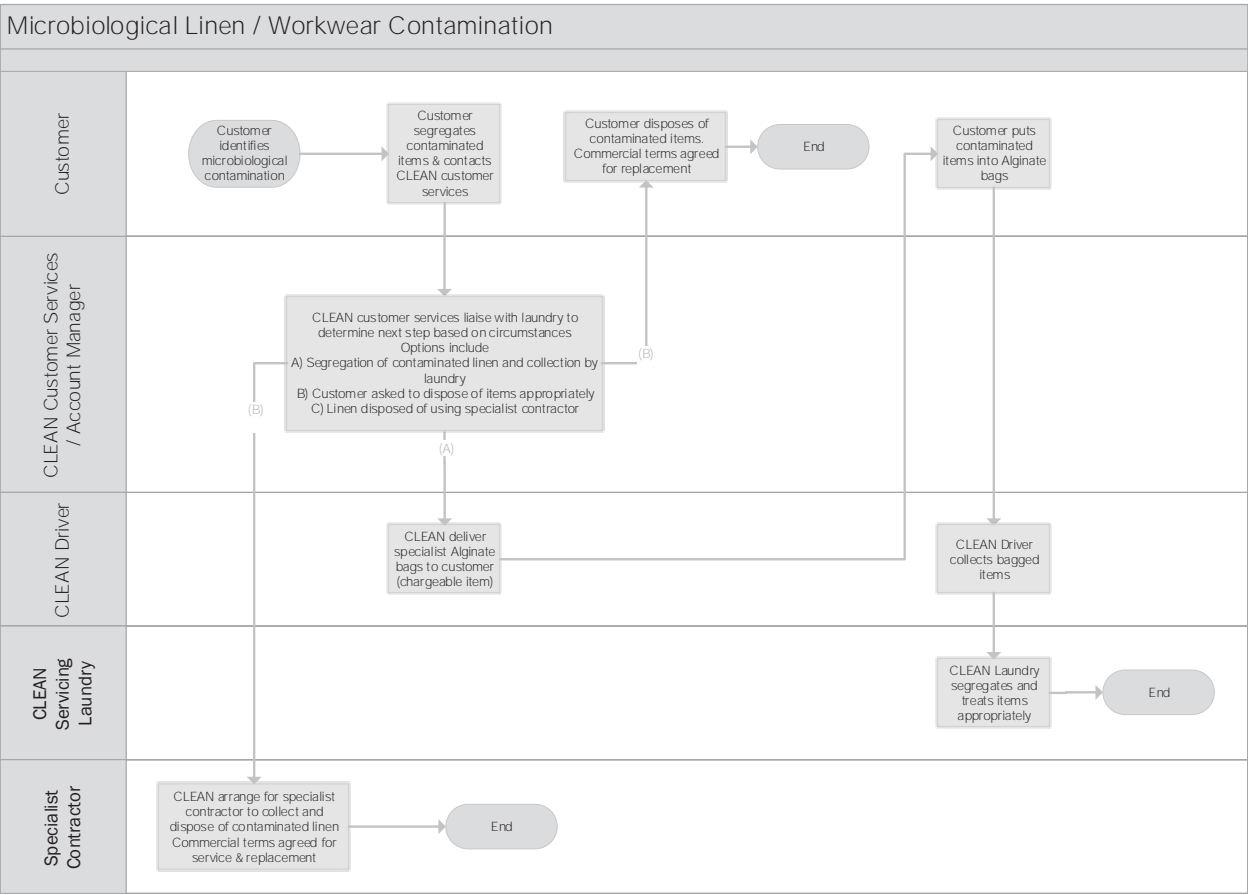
Microbiological Linen / Workwear Contamination

Customer

Customer identifies microbiological contamination

Customer segregates contaminated items & contacts CLEAN customer services

Customer disposes of contaminated items. Commercial terms agreed for replacement

End

Customer puts contaminated items into Alginate bags

CLEAN Customer Services / Account Manager

CLEAN customer services liaise with laundry to determine next step based on circumstances
Options include
A) Segregation of contaminated linen and collection by laundry
B) Customer asked to dispose of items appropriately
C) Linen disposed of using specialist contractor

(B)

(B)

(A)

CLEAN Driver

CLEAN deliver specialist Alginate bags to customer (chargeable item)

CLEAN Driver collects bagged items

CLEAN Servicing Laundry

CLEAN Laundry segregates and treats items appropriately

End

Specialist Contractor

CLEAN arrange for specialist contractor to collect and dispose of contaminated linen Commercial terms agreed for service & replacement

End